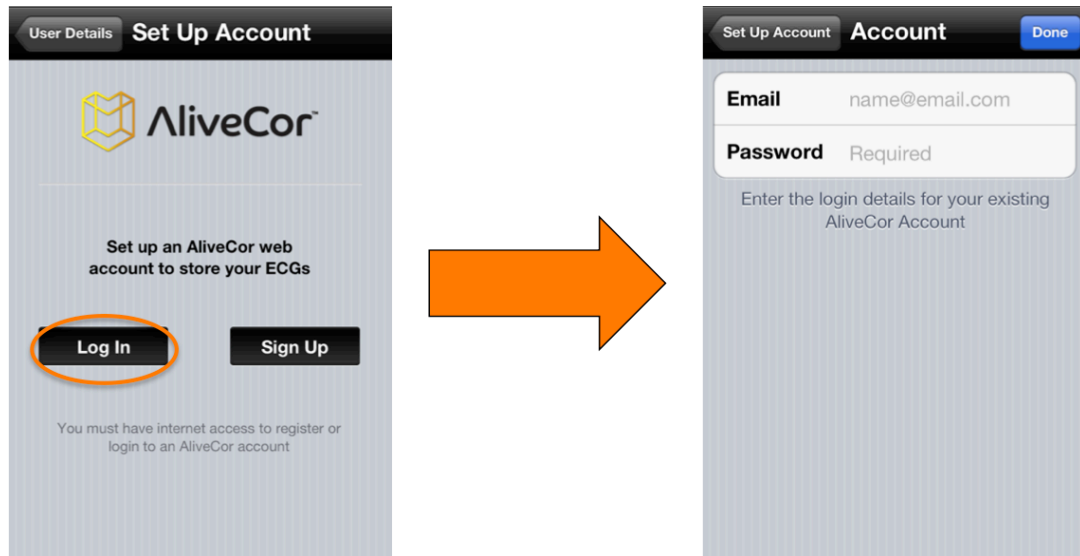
User Details Set Up Account

AliveCor™

Set up an AliveCor web account to store your ECGs

Log In

Sign Up

You must have internet access to register or login to an AliveCor account

Set Up Account Account Done

Email name@email.com

Password Required

Enter the login details for your existing AliveCor Account